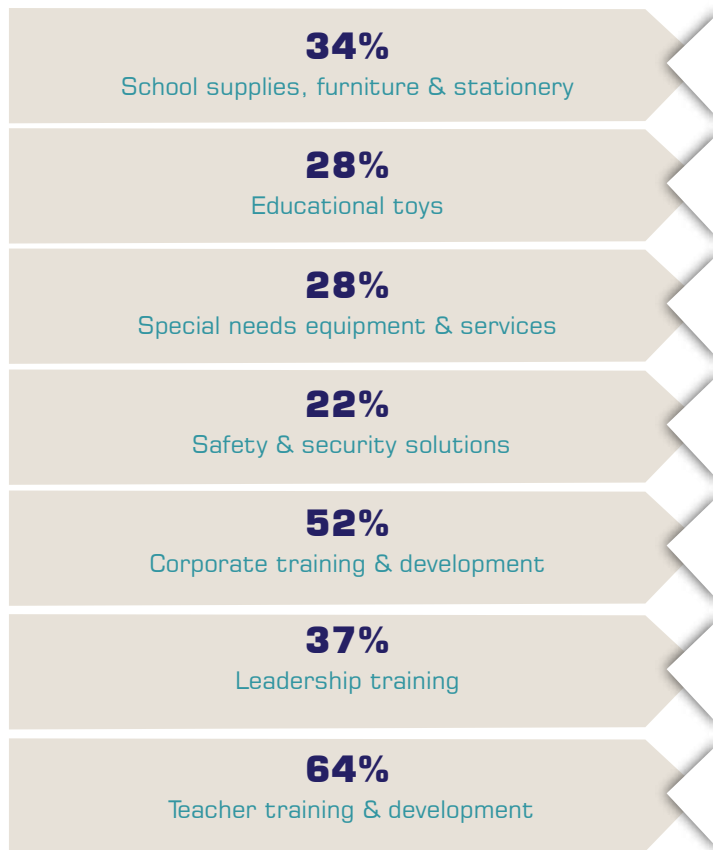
34%
School supplies, furniture & stationery

28%
Educational toys

28%
Special needs equipment & services

22%
Safety & security solutions

52%
Corporate training & development

37%
Leadership training

64%
Teacher training & development